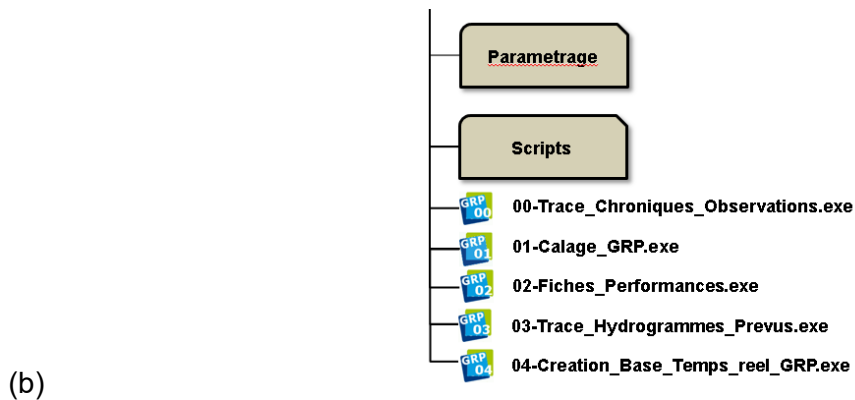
Parametrage

Scripts

GRP 00 00-Trace_Chroniques_Observations.exe

GRP 01 01-Calage_GRP.exe

GRP 02 02-Fiches_Performances.exe

GRP 03 03-Trace_Hydrogrammes_Prevus.exe

GRP 04 04-Creation_Base_Temps_reel_GRP.exe

(b)